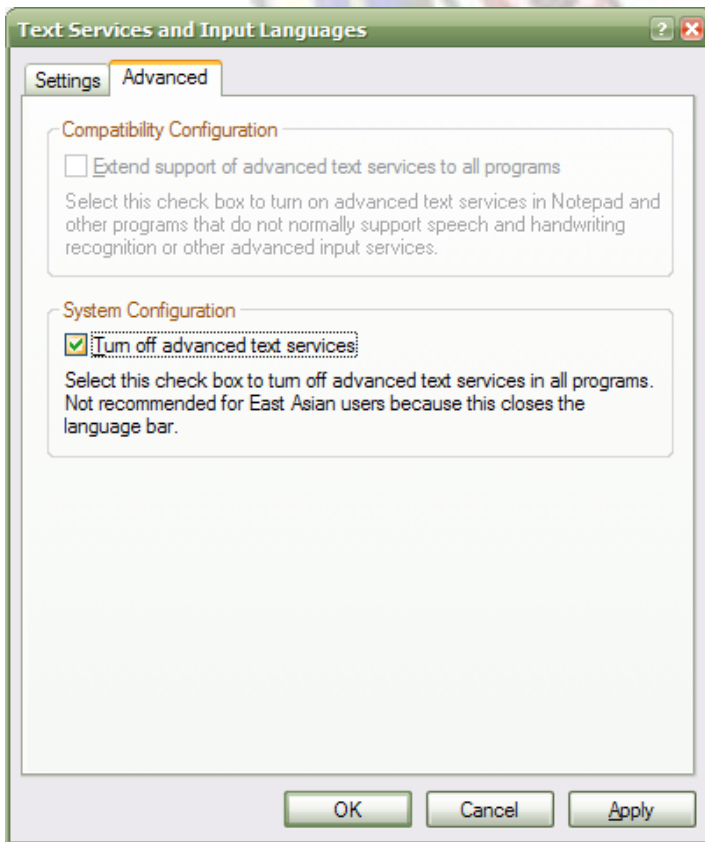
Text Services and Input Languages

Settings
Advanced

Compatibility Configuration

Extend support of advanced text services to all programs

Select this check box to turn on advanced text services in Notepad and other programs that do not normally support speech and handwriting recognition or other advanced input services.

System Configuration

Turn off advanced text services

Select this check box to turn off advanced text services in all programs. Not recommended for East Asian users because this closes the language bar.

OK
Cancel
Apply